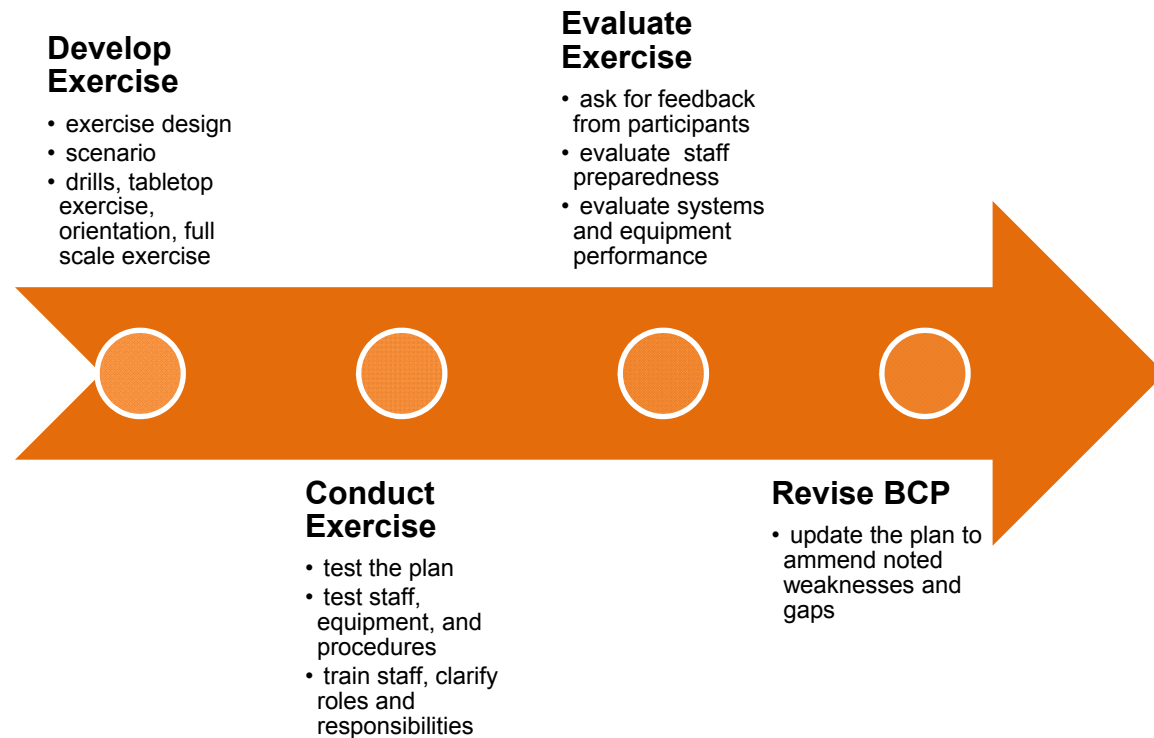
Develop Exercise

- exercise design
- scenario
- drills, tabletop exercise, orientation, full scale exercise

Conduct Exercise

- test the plan
- test staff, equipment, and procedures
- train staff, clarify roles and responsibilities

Evaluate Exercise

- ask for feedback from participants
- evaluate staff preparedness
- evaluate systems and equipment performance

Revise BCP

- update the plan to ammend noted weaknesses and gaps